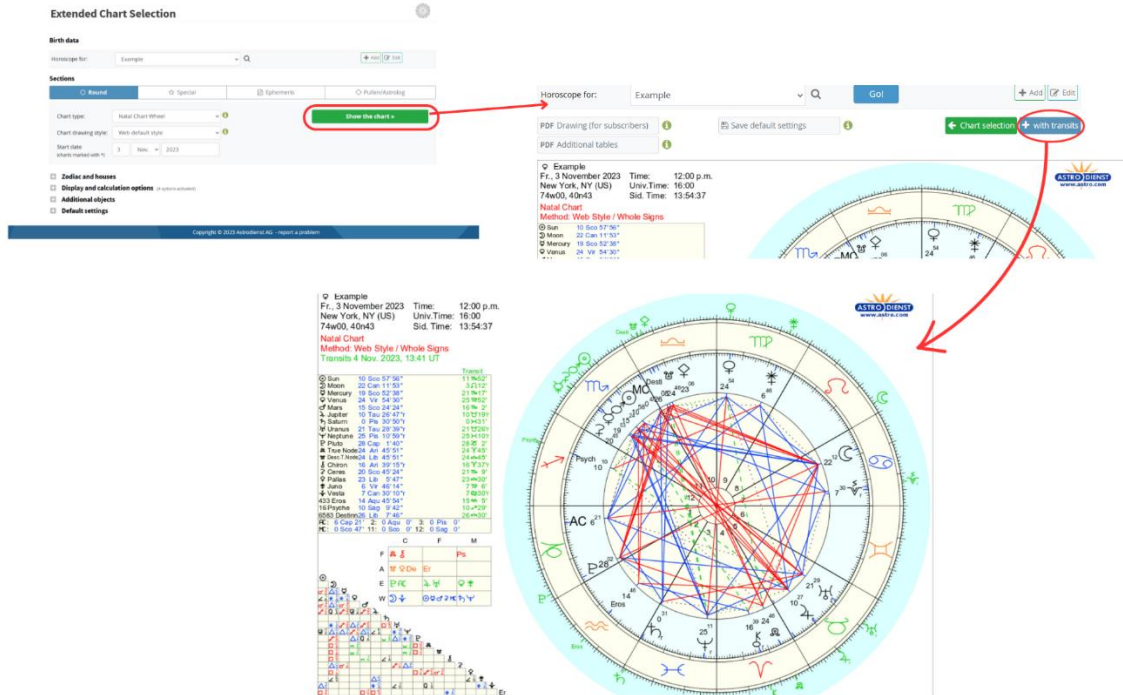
Extended Chart Selection

Birth data

Horoscope for: Example

+ Add Edit

Sections

Round | Special | Ephemeris | Pullen/Astrolog

Chart type: Natal Chart Wheel

Chart drawing style: Web default style

Start date (charts marked with *): 3 Nov. 2023

Show the chart »

Zodiac and houses

Display and calculation options

Additional objects

Default settings

Copyright © 2023 Astrodienst AG – report a problem

Horoscope for: Example

Go!

+ Add Edit

PDF Drawing (for subscribers)

Save default settings

PDF Additional tables

Chart selection

+ with transits

Example
Fr., 3 November 2023 Time: 12:00 p.m.
New York, NY (US) Univ.Time: 16:00
74w00, 40n43 Sid. Time: 13:54:37

Natal Chart
Method: Web Style / Whole Signs

Sun 10 Sco 57'56"
Moon 22 Can 11'53"
Mercury 19 Sco 52'36"
Venus 24 Vir 54'30"

ASTRO DIENST www.astro.com

Example
Fr., 3 November 2023 Time: 12:00 p.m.
New York, NY (US) Univ.Time: 16:00
74w00, 40n43 Sid. Time: 13:54:37

Natal Chart
Method: Web Style / Whole Signs
Transits 4 Nov. 2023, 13:41 UT

Transit

| | | | Transit |
|---|---|---|---|
| Sun | 10 Sco | 57'56" | 11 52' |
| Moon | 22 Can | 11'53" | 3 12' |
| Mercury | 19 Sco | 52'36" | 21 17' |
| Venus | 24 Vir | 54'30" | 25 52' |
| Mars | 15 Sco | 24'24" | 16 2' |
| Jupiter | 10 Tau | 26'47"r | 10 19'r |
| Saturn | 0 Pis | 30'50"r | 0 31' |
| Uranus | 21 Tau | 28'39"r | 21 26'r |
| Neptune | 25 Pis | 10'59"r | 25 10'r |
| Pluto | 28 Cap | 1'40" | 28 2' |
| True Node | 24 Ari | 45'51" | 24 45' |
| Desc.T.Node | 24 Lib | 45'51" | 24 45' |
| Chiron | 16 Ari | 39'15"r | 16 37'r |
| Ceres | 20 Sco | 45'24" | 21 9' |
| Pallas | 23 Lib | 5'47" | 23 30' |
| Juno | 6 Vir | 46'14" | 7 0' |
| Vesta | 7 Can | 30'10"r | 7 30'r |
| 433 Eros | 14 Aqu | 45'54" | 15 5' |
| 16 Psyche | 10 Sag | 9'42" | 10 29' |
| 6583 Destinn | 26 Lib | 7'46" | 26 30' |

AC: 6 Cap 21' 2: 0 Aqu 0' 3: 0 Pis 0'
MC: 0 Sco 47' 11: 0 Sco 0' 12: 0 Sag 0'

C F M
F Ps
A Die Er
E
W

ASTRO DIENST www.astro.com

MC
AC 6 21
Psych 10
Desti
Eros